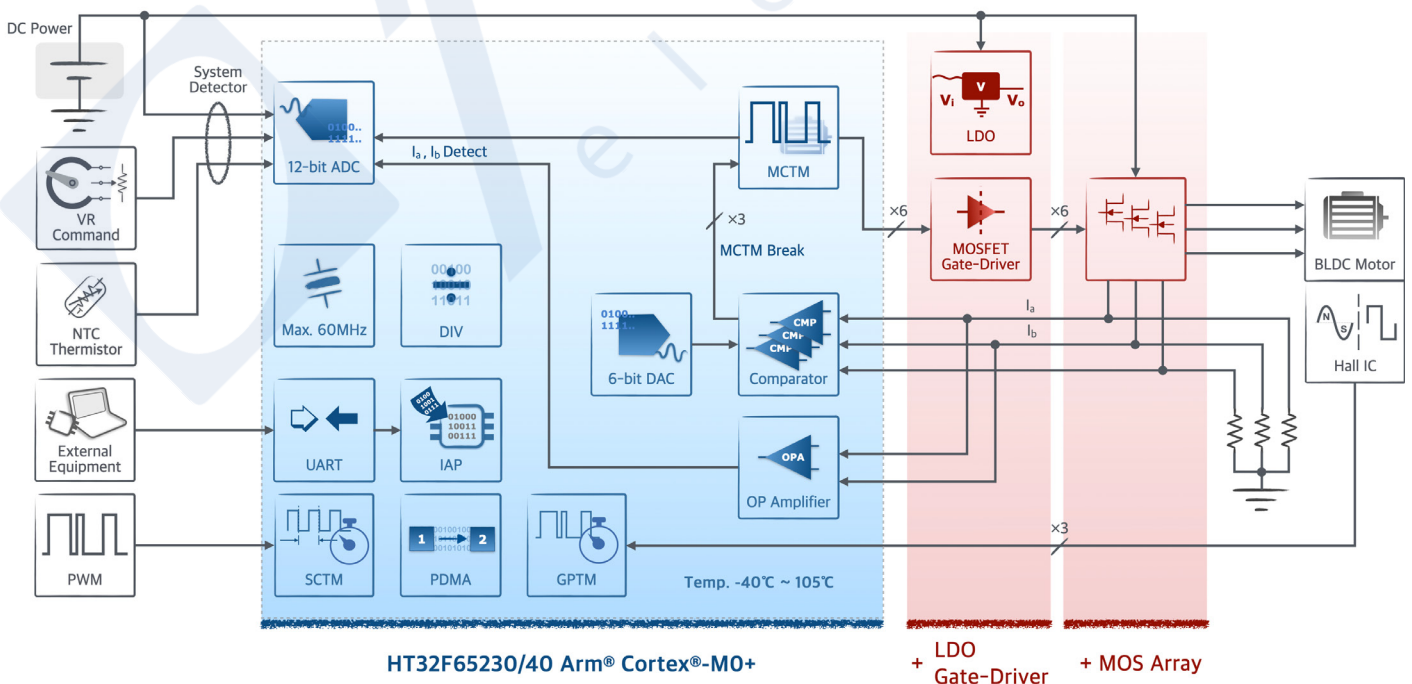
DC Power

System Detector

VR Command

NTC Thermistor

External Equipment

PWM

0100.. 1111..

12-bit ADC

$I_a$ , $I_b$ Detect

MCTM

×3

MCTM Break

Max. 60MHz

00100 11011

DIV

0100.. 1111..

6-bit DAC

CMP CMP CMP

Comparator

UART

0100 1001 0111

01000 10011 00111

IAP

OPA

OP Amplifier

SCTM

1 00100100 2 10101010

PDMA

GPTM

Temp. -40℃ ~ 105℃

$V_i$ V $V_o$

LDO

×6

MOSFET Gate-Driver

×6

BLDC Motor

$I_a$

$I_b$

N S

Hall IC

×3

HT32F65230/40 Arm® Cortex®-M0+

+ LDO Gate-Driver

+ MOS Array